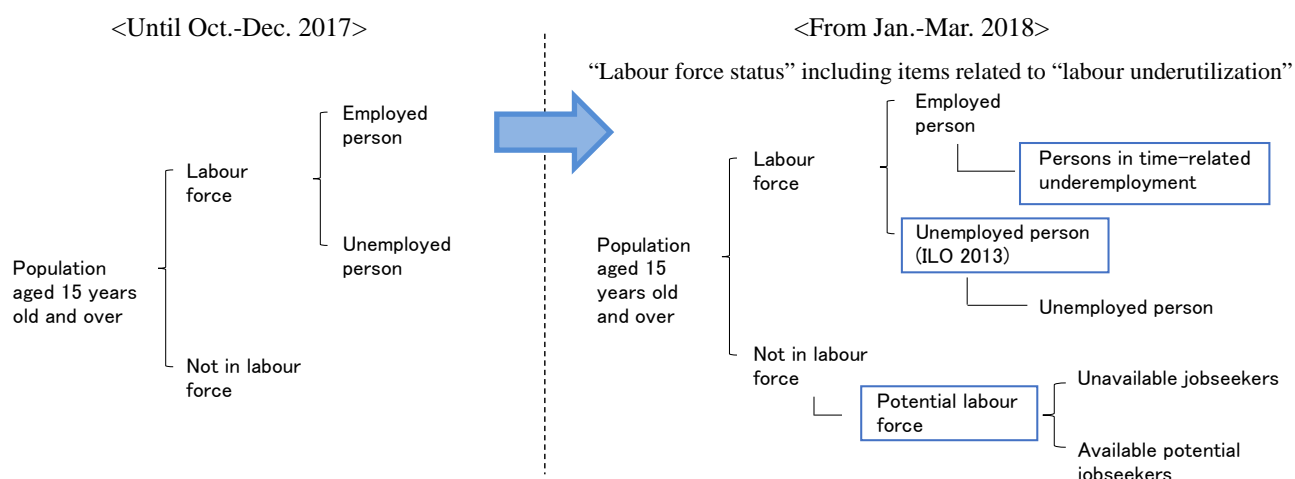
<Until Oct.-Dec. 2017>

Population aged 15 years old and over

Labour force

Employed person

Unemployed person

Not in labour force

<From Jan.-Mar. 2018>

“Labour force status” including items related to “labour underutilization”

Population aged 15 years old and over

Labour force

Employed person

Persons in time-related underemployment

Unemployed person (ILO 2013)

Unemployed person

Not in labour force

Potential labour force

Unavailable jobseekers

Available potential jobseekers